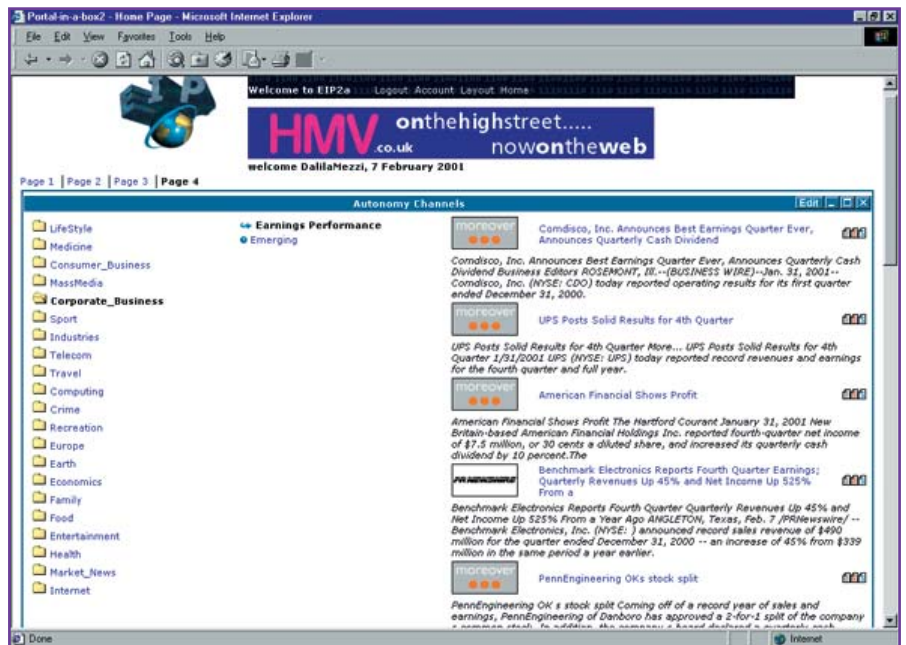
Portal-in-a-box2 - Home Page - Microsoft Internet Explorer

File Edit View Favorites Tools Help

Welcome to EIP2a Logout Account Layout Home

HMV.co.uk onthehighstreet..... nowontheweb

welcome DalilaMezzi, 7 February 2001

Page 1 | Page 2 | Page 3 | Page 4

Autonomy Channels

Edit

LifeStyle
Medicine
Consumer_Business
MassMedia
Corporate_Business
Sport
Industries
Telecom
Travel
Computing
Crime
Recreation
Europe
Earth
Economics
Family
Food
Entertainment
Health
Market_News
Internet

Earnings Performance
Emerging

moreover

Comdisco, Inc. Announces Best Earnings Quarter Ever, Announces Quarterly Cash Dividend

Comdisco, Inc. Announces Best Earnings Quarter Ever, Announces Quarterly Cash Dividend Business Editors ROSEMONT, Ill.--(BUSINESS WIRE)--Jan. 31, 2001--Comdisco, Inc. (NYSE: CDO) today reported operating results for its first quarter ended December 31, 2000.

moreover

UPS Posts Solid Results for 4th Quarter

UPS Posts Solid Results for 4th Quarter More... UPS Posts Solid Results for 4th Quarter 1/31/2001 UPS (NYSE: UPS) today reported record revenues and earnings for the fourth quarter and full year.

moreover

American Financial Shows Profit

American Financial Shows Profit The Hartford Courant January 31, 2001 New Britain-based American Financial Holdings Inc. reported fourth-quarter net income of $7.5 million, or 30 cents a diluted share, and increased its quarterly cash dividend by 10 percent.The

PR NEWSWIRE

Benchmark Electronics Reports Fourth Quarter Earnings; Quarterly Revenues Up 45% and Net Income Up 525% From a

Benchmark Electronics Reports Fourth Quarter Quarterly Revenues Up 45% and Net Income Up 525% From a Year Ago ANGLETON, Texas, Feb. 7 /PRNewswire/ -- Benchmark Electronics, Inc. (NYSE: ) announced record sales revenue of $490 million for the quarter ended December 31, 2000 -- an increase of 45% from $339 million in the same period a year earlier.

moreover

PennEngineering OKs stock split

PennEngineering OK s stock split Coming off of a record year of sales and earnings, PennEngineering of Danboro has approved a 2-for-1 split of the company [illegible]

Done

Internet